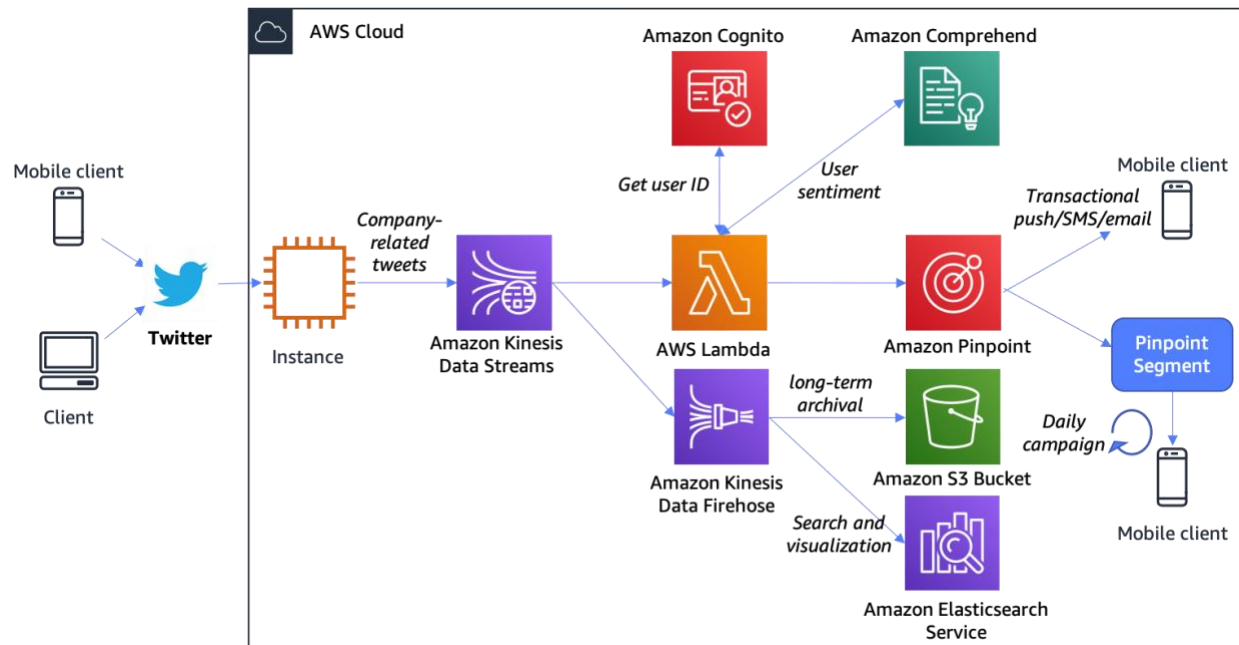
Mobile client

Client

Twitter

AWS Cloud

Instance

Company-related tweets

Amazon Kinesis Data Streams

Amazon Cognito

Get user ID

Amazon Comprehend

User sentiment

AWS Lambda

Amazon Pinpoint

Mobile client

Transactional push/SMS/email

Pinpoint Segment

Amazon Kinesis Data Firehose

long-term archival

Amazon S3 Bucket

Daily campaign

Mobile client

Search and visualization

Amazon Elasticsearch Service